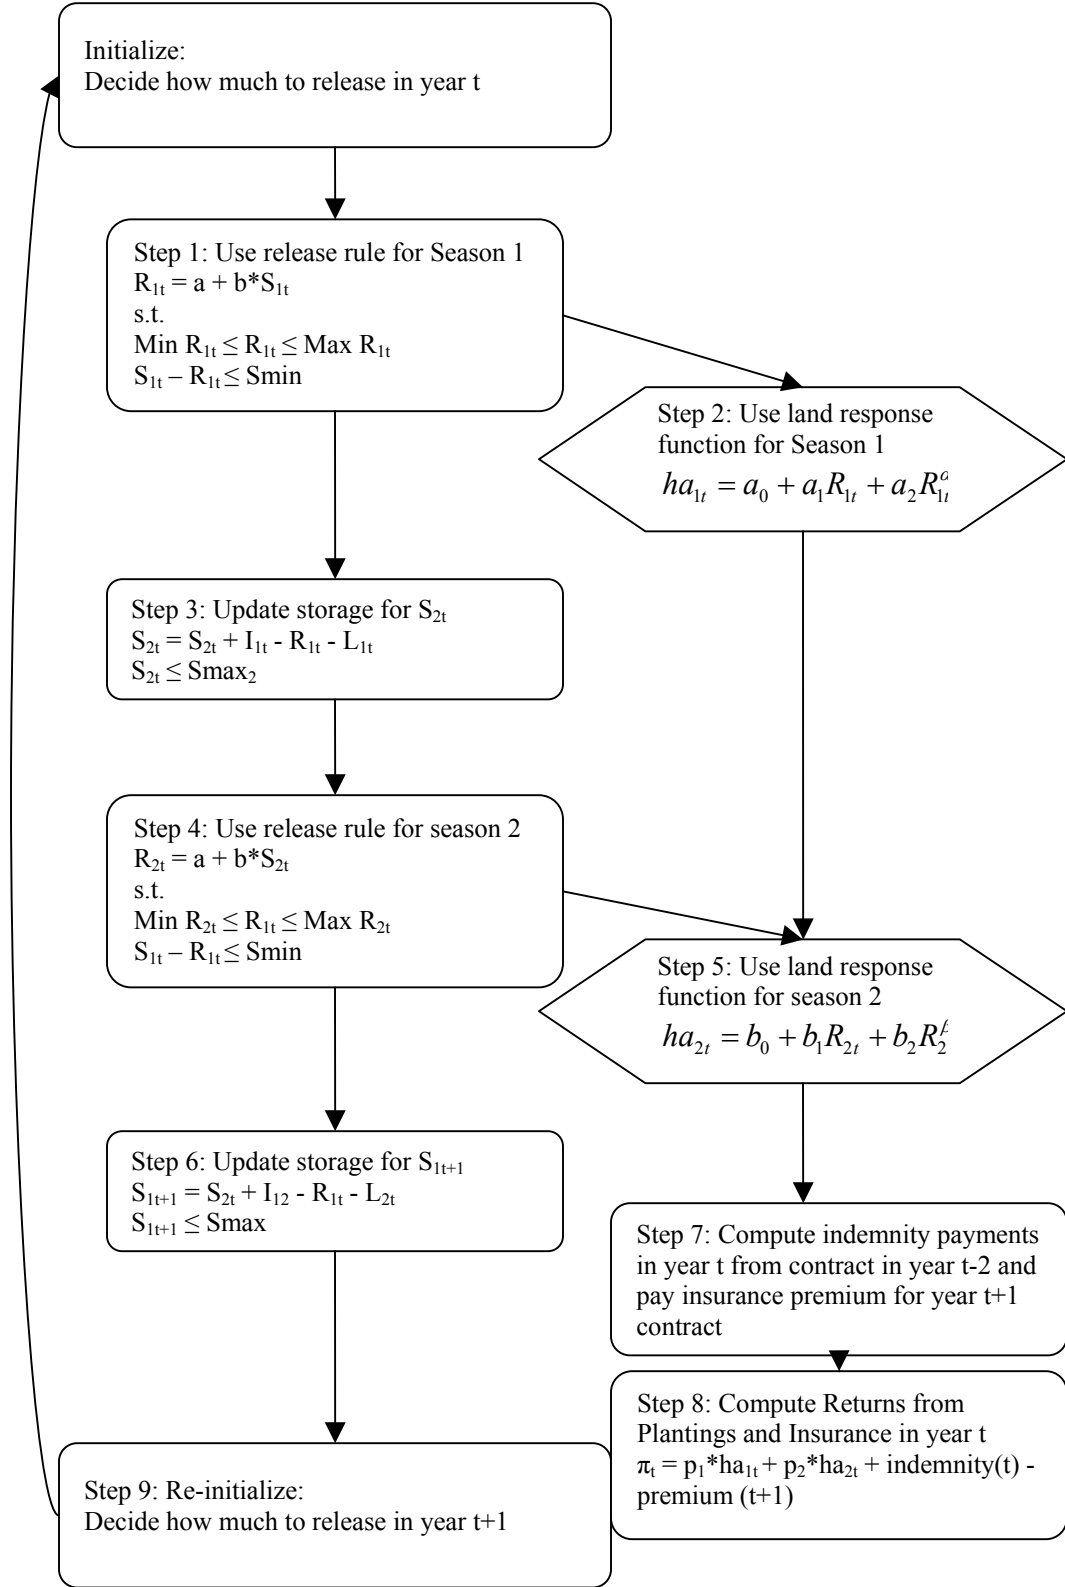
Initialize:
Decide how much to release in year t

Step 1: Use release rule for Season 1
$R_{1t} = a + b*S_{1t}$
s.t.
Min $R_{1t} \leq R_{1t} \leq$ Max $R_{1t}$
$S_{1t} – R_{1t} \leq$ Smin

Step 2: Use land response function for Season 1
$ha_{1t} = a_0 + a_1 R_{1t} + a_2 R_{1t}^{a}$

Step 3: Update storage for $S_{2t}$
$S_{2t} = S_{2t} + I_{1t} - R_{1t} - L_{1t}$
$S_{2t} \leq Smax_2$

Step 4: Use release rule for season 2
$R_{2t} = a + b*S_{2t}$
s.t.
Min $R_{2t} \leq R_{1t} \leq$ Max $R_{2t}$
$S_{1t} – R_{1t} \leq$ Smin

Step 5: Use land response function for season 2
$ha_{2t} = b_0 + b_1 R_{2t} + b_2 R_2^{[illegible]}$

Step 6: Update storage for $S_{1t+1}$
$S_{1t+1} = S_{2t} + I_{12} - R_{1t} - L_{2t}$
$S_{1t+1} \leq$ Smax

Step 7: Compute indemnity payments in year t from contract in year t-2 and pay insurance premium for year t+1 contract

Step 8: Compute Returns from Plantings and Insurance in year t
$\pi_t = p_1*ha_{1t} + p_2*ha_{2t}$ + indemnity(t) - premium (t+1)

Step 9: Re-initialize:
Decide how much to release in year t+1